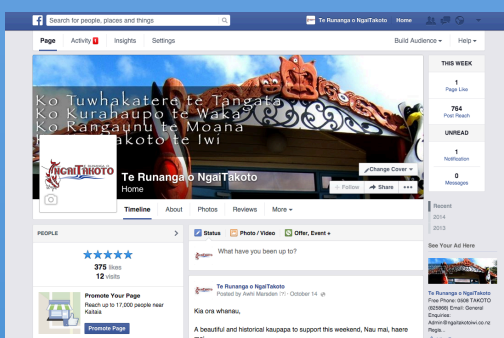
Search for people, places and things

Te Runanga o NgaiTakoto Home

Page Activity 1 Insights Settings

Build Audience ▾ Help ▾

Ko Tuwhakatere te Tangata
Ko Kurahaupo te Waka
Ko Rangaunu te Moana
Ko NgaiTakoto te Iwi

NGAITAKOTO

Te Runanga o NgaiTakoto
Home

Change Cover ▾

Follow Share •••

Timeline About Photos Reviews More ▾

THIS WEEK

1
Page Like

764
Post Reach

UNREAD

1
Notification

0
Messages

Recent
2014
2013

PEOPLE

★★★★★
375 likes
12 visits

Promote Your Page
Reach up to 17,000 people near Kaitaia

Promote Page

Status Photo / Video Offer, Event +

What have you been up to?

Te Runanga o NgaiTakoto
Posted by Awhi Marsden · October 14 ·

Kia ora whanau,

A beautiful and historical kaupapa to support this weekend, Nau mai, haere mai

See Your Ad Here

Te Runanga o NgaiTakoto
Free Phone: 0508 TAKOTO (825686) Email: General Enquiries: Admin@ngaitakotoiwi.co.nz Rega...